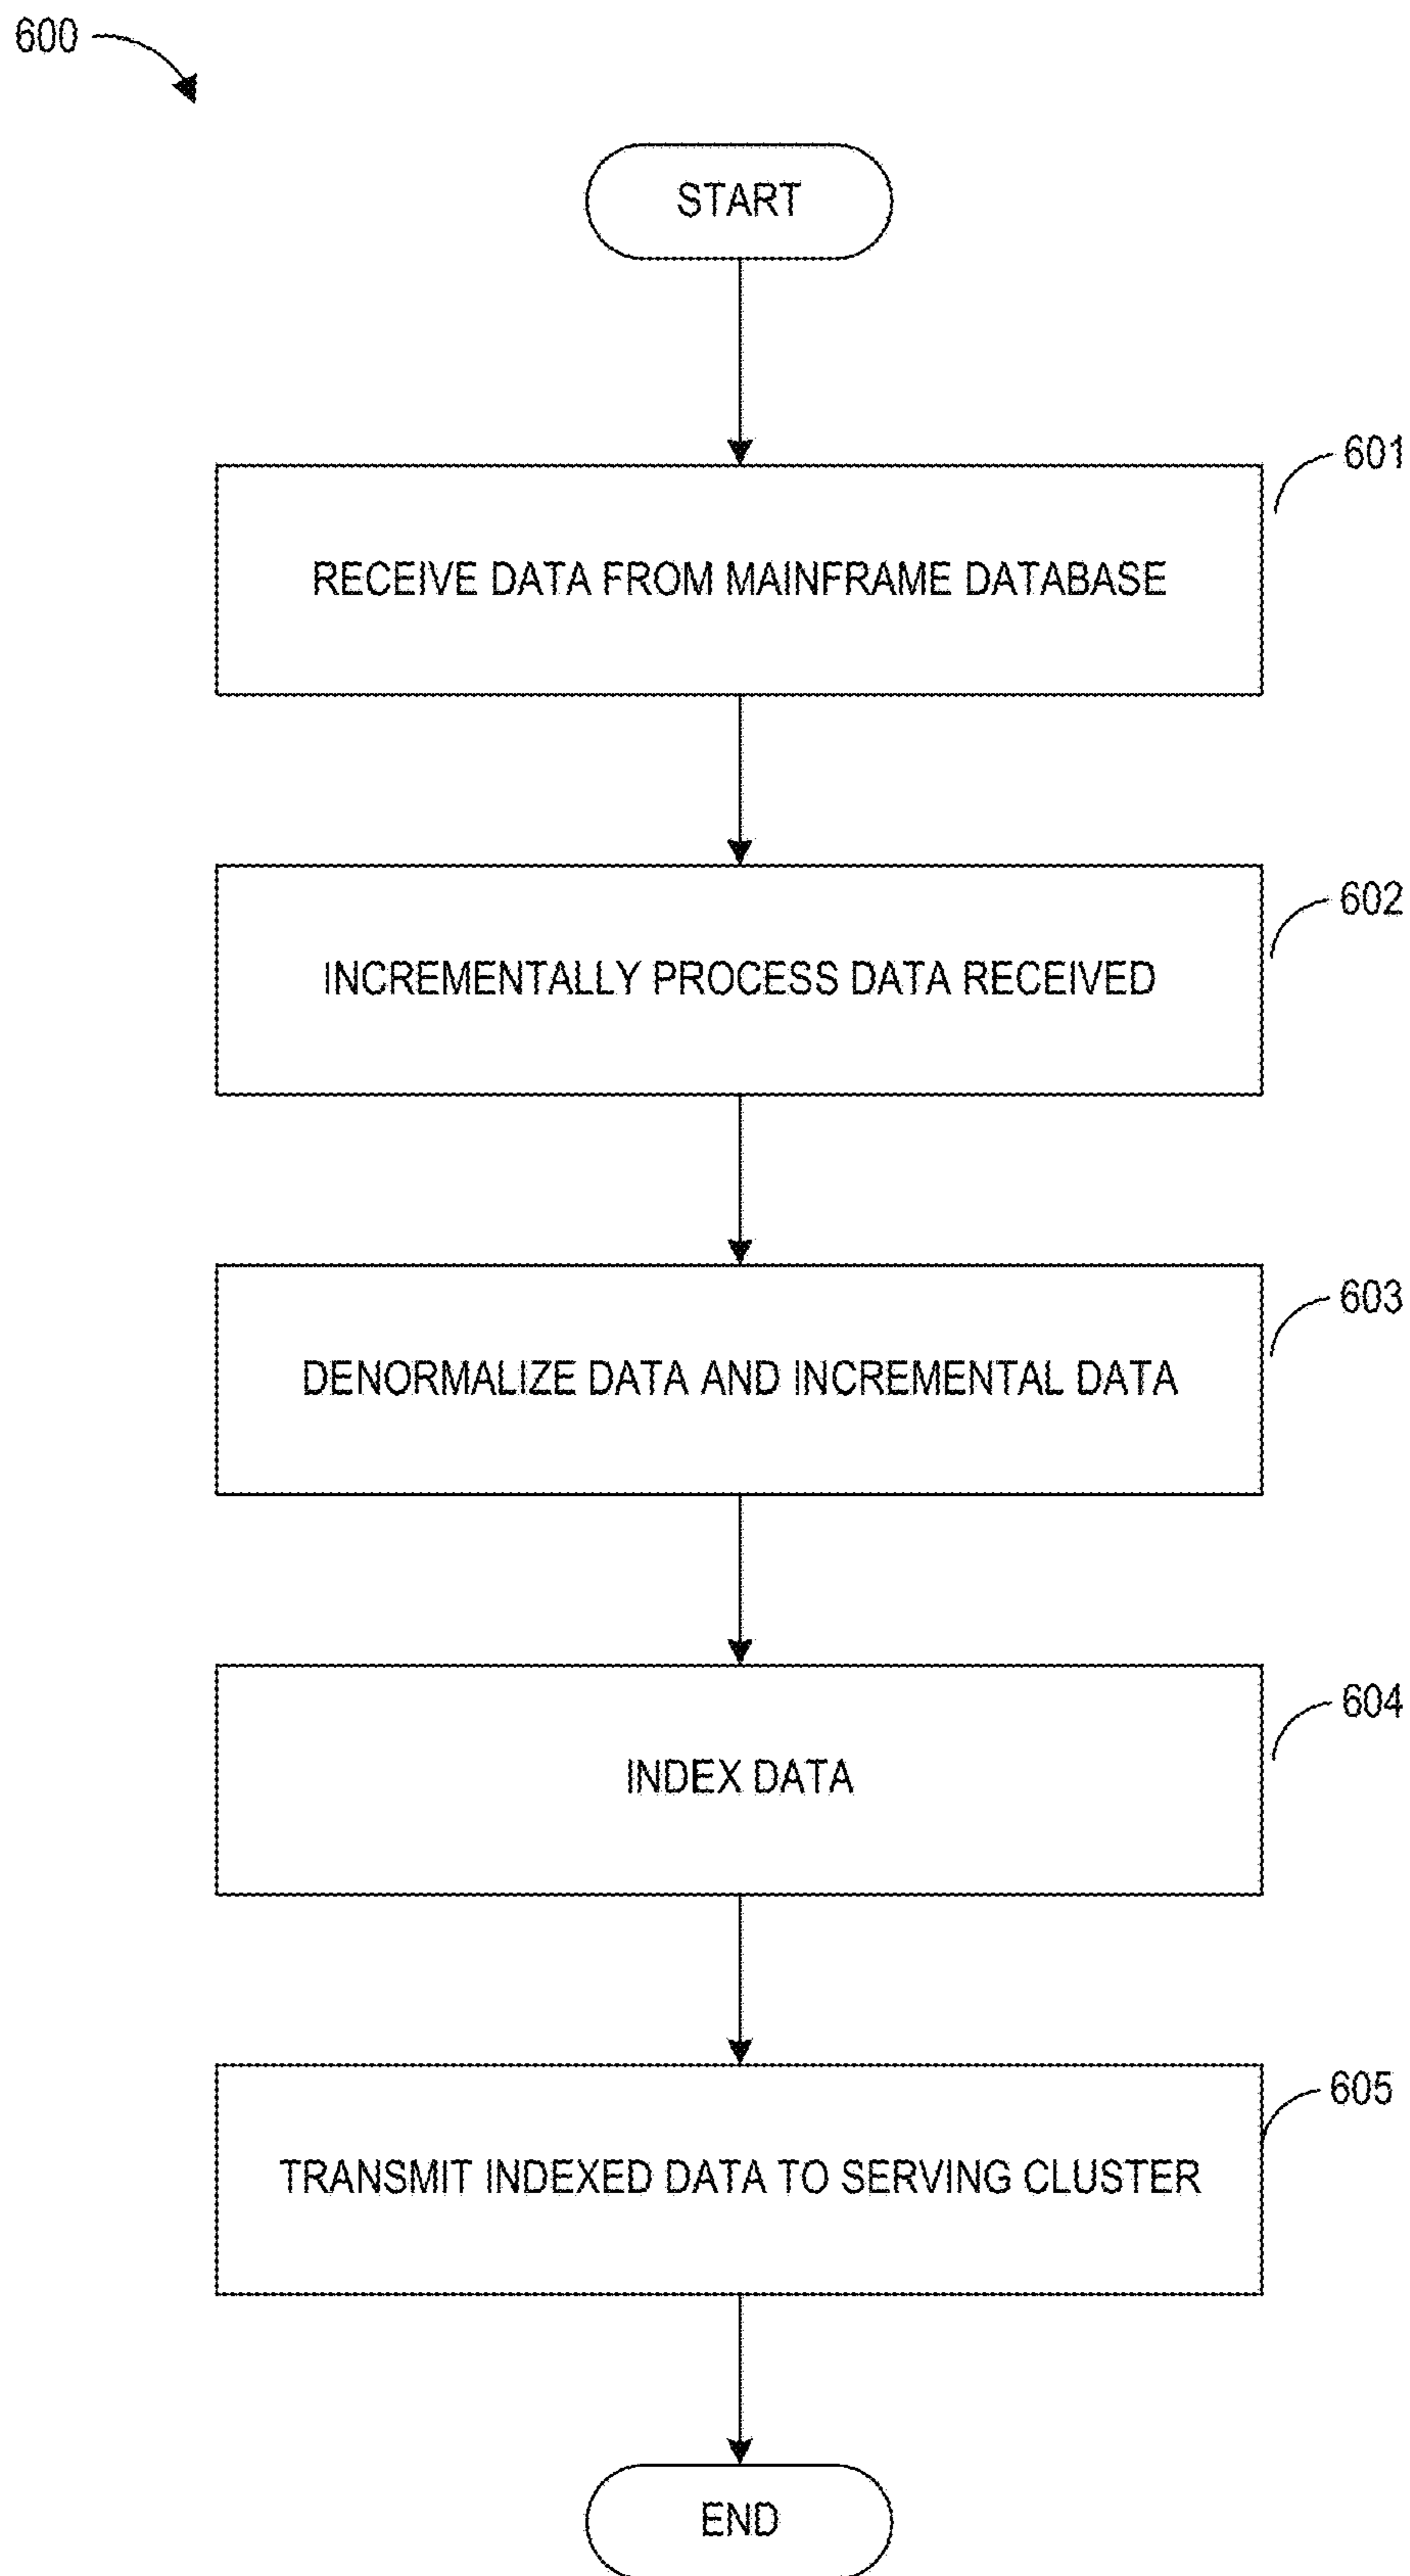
600

START

601

RECEIVE DATA FROM MAINFRAME DATABASE

602

INCREMENTALLY PROCESS DATA RECEIVED

603

DENORMALIZE DATA AND INCREMENTAL DATA

604

INDEX DATA

605

TRANSMIT INDEXED DATA TO SERVING CLUSTER

END